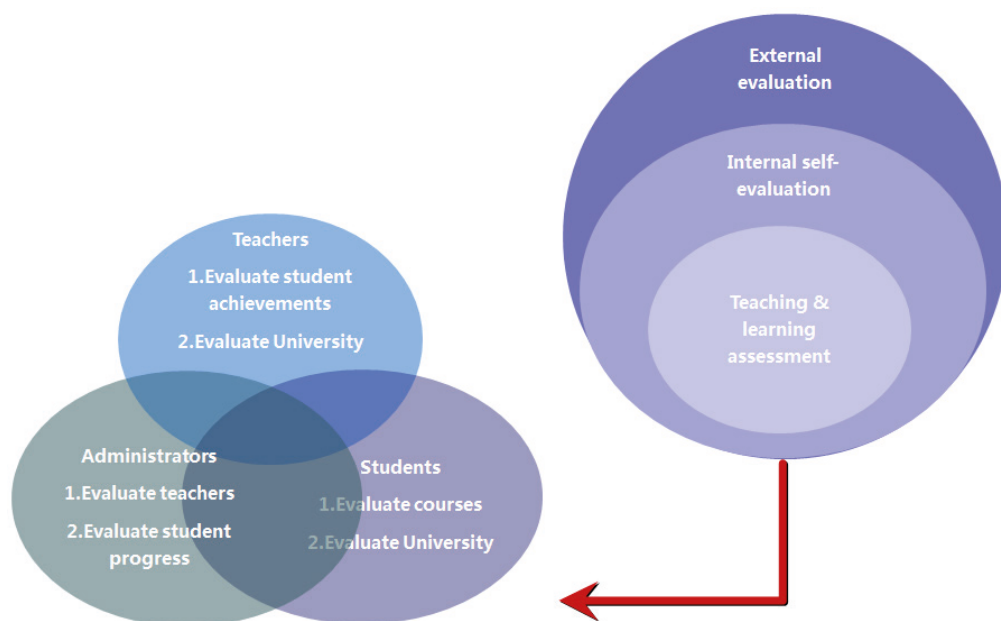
External evaluation

Internal self-evaluation

Teaching & learning assessment

Teachers
1.Evaluate student achievements
2.Evaluate University

Administrators
1.Evaluate teachers
2.Evaluate student progress

Students
1.Evaluate courses
2.Evaluate University